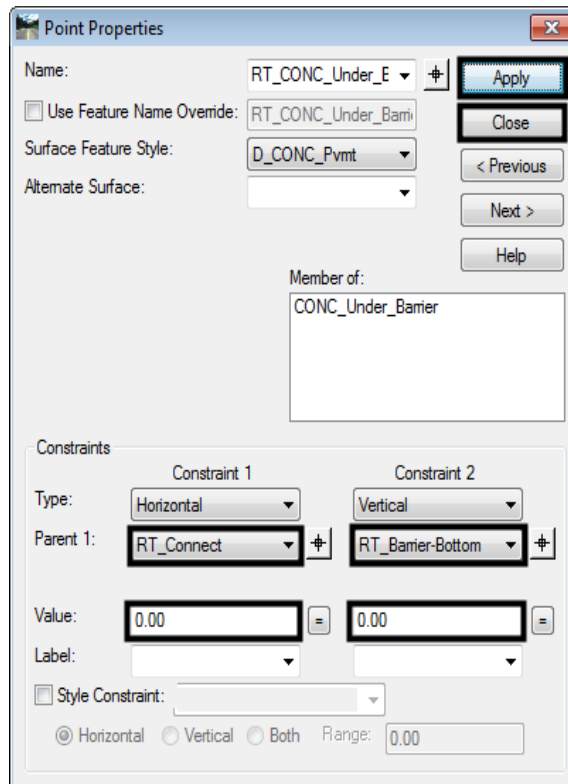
Point Properties

Name: RT_CONC_Under_E

Apply

Use Feature Name Override: RT_CONC_Under_Barri

Close

Surface Feature Style: D_CONC_Pvmt

< Previous

Alternate Surface:

Next >

Help

Member of:

CONC_Under_Barrier

Constraints

Constraint 1

Constraint 2

Type: Horizontal Vertical

Parent 1: RT_Connect RT_Barrier-Bottom

Value: 0.00 = 0.00 =

Label:

Style Constraint:

Horizontal Vertical Both Range: 0.00